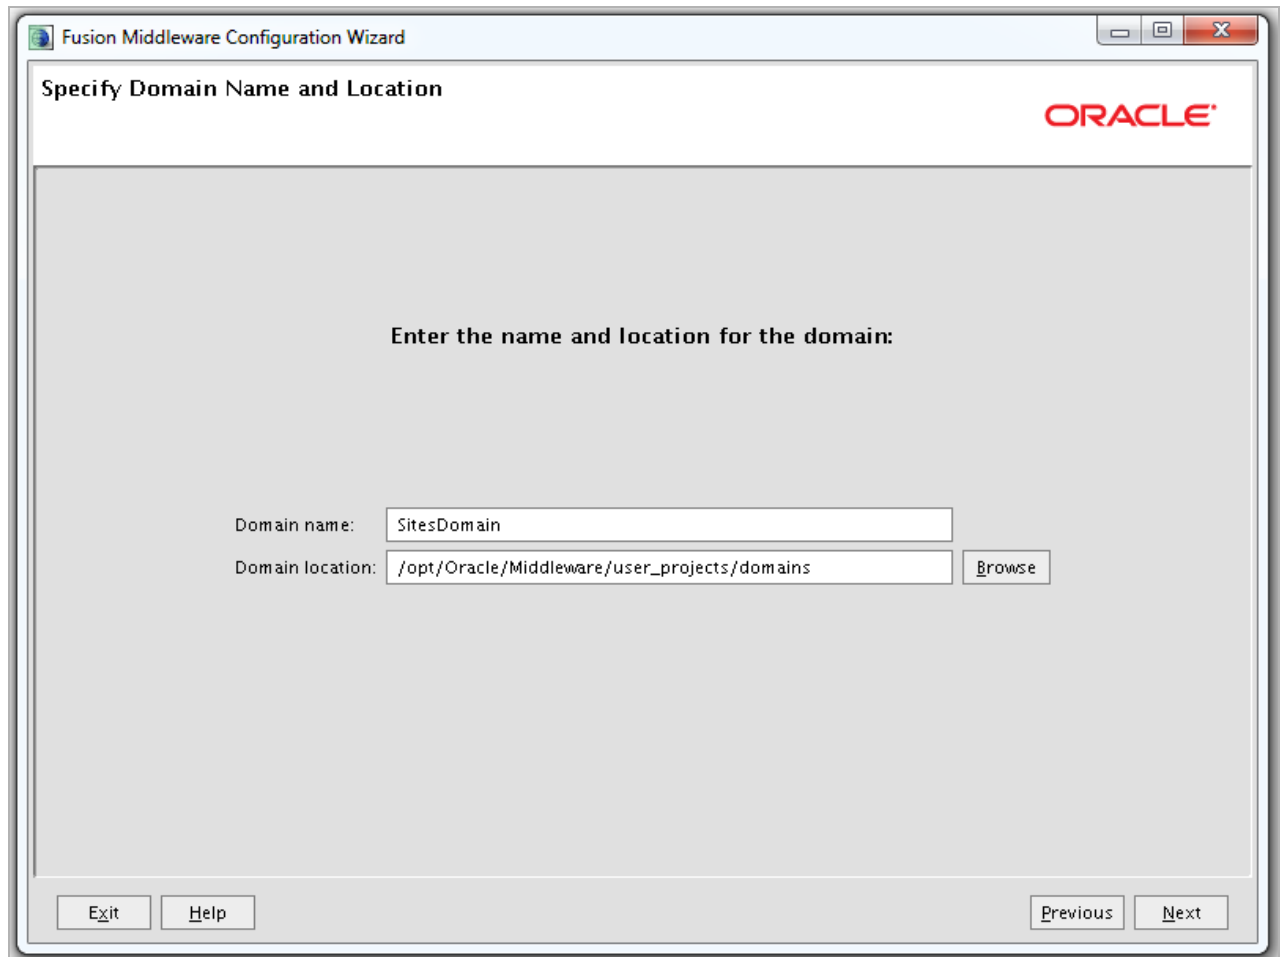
Fusion Middleware Configuration Wizard

Specify Domain Name and Location

ORACLE

Enter the name and location for the domain:

Domain name: SitesDomain

Domain location: /opt/Oracle/Middleware/user_projects/domains

Browse

Exit

Help

Previous

Next